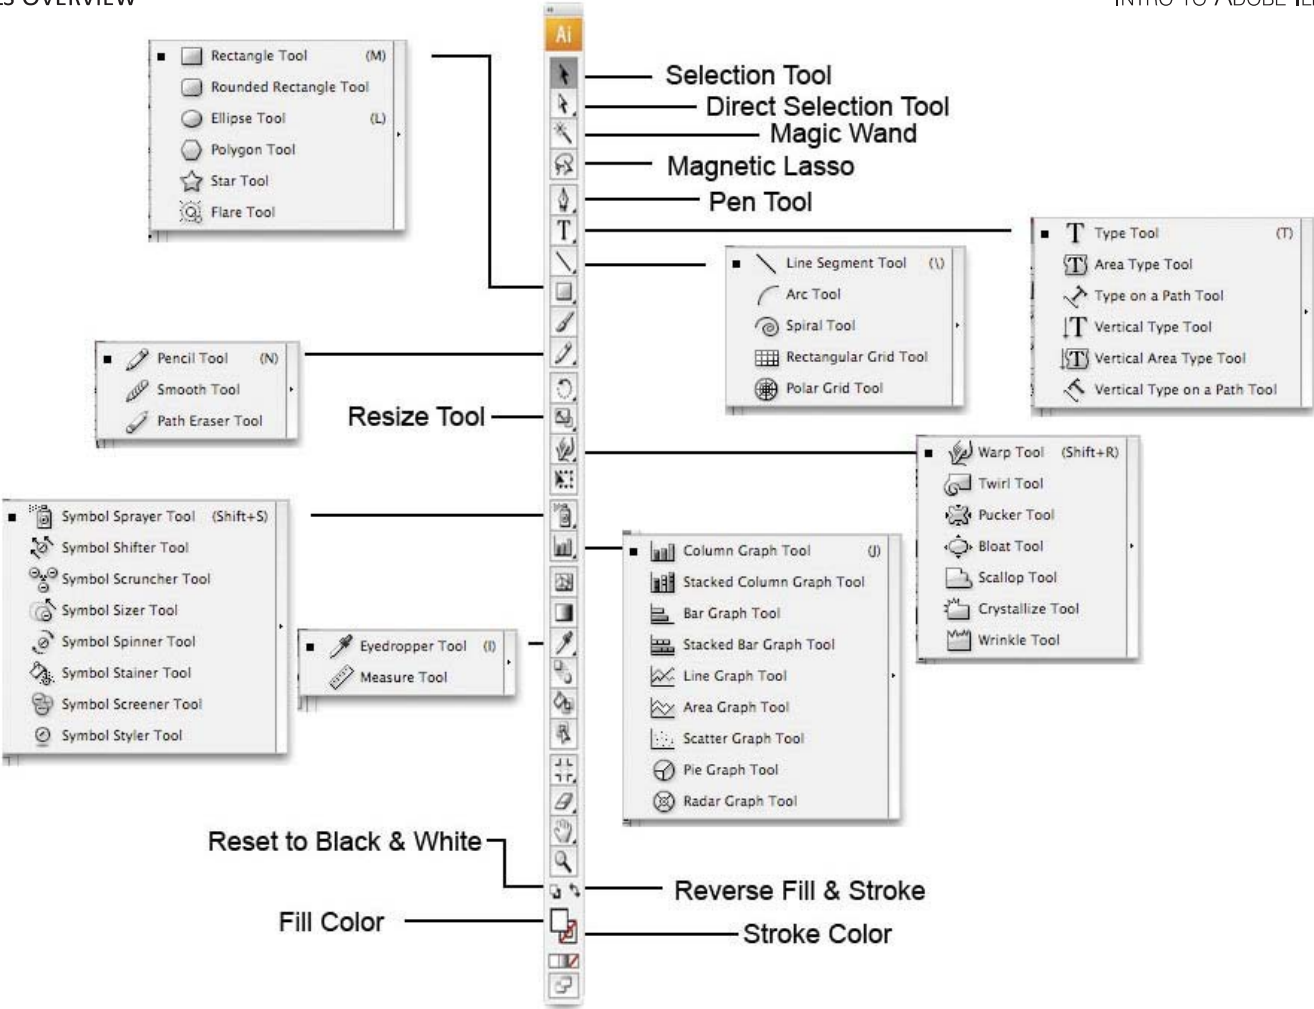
LS OVERVIEW

INTRO TO ADOBE IL

Ai

Selection Tool
Direct Selection Tool
Magic Wand
Magnetic Lasso
Pen Tool

Rectangle Tool (M)
Rounded Rectangle Tool
Ellipse Tool (L)
Polygon Tool
Star Tool
Flare Tool

Type Tool (T)
Area Type Tool
Type on a Path Tool
Vertical Type Tool
Vertical Area Type Tool
Vertical Type on a Path Tool

Line Segment Tool (\)
Arc Tool
Spiral Tool
Rectangular Grid Tool
Polar Grid Tool

Pencil Tool (N)
Smooth Tool
Path Eraser Tool

Resize Tool

Warp Tool (Shift+R)
Twirl Tool
Pucker Tool
Bloat Tool
Scallop Tool
Crystallize Tool
Wrinkle Tool

Symbol Sprayer Tool (Shift+S)
Symbol Shifter Tool
Symbol Scruncher Tool
Symbol Sizer Tool
Symbol Spinner Tool
Symbol Stainer Tool
Symbol Screener Tool
Symbol Styler Tool

Column Graph Tool (J)
Stacked Column Graph Tool
Bar Graph Tool
Stacked Bar Graph Tool
Line Graph Tool
Area Graph Tool
Scatter Graph Tool
Pie Graph Tool
Radar Graph Tool

Eyedropper Tool (I)
Measure Tool

Reset to Black & White
Reverse Fill & Stroke
Fill Color
Stroke Color